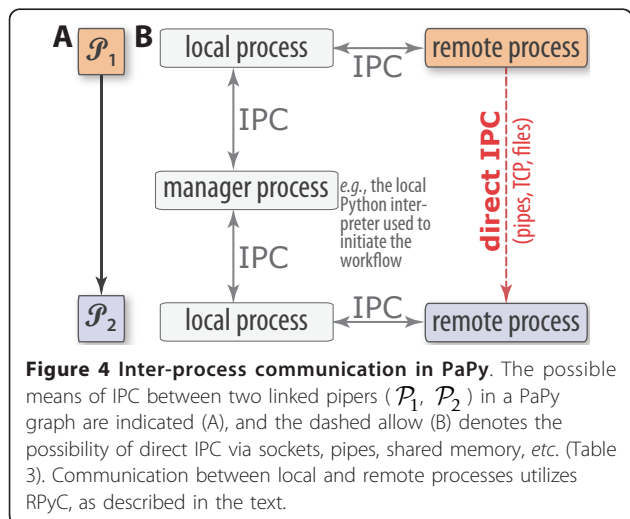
A $\mathcal{P}_1$

$\mathcal{P}_2$

B local process IPC remote process

IPC

manager process *e.g.*, the local Python interpreter used to initiate the workflow

direct IPC (pipes, TCP, files)

IPC

local process IPC remote process

**Figure 4 Inter-process communication in PaPy**. The possible means of IPC between two linked pipers ( $\mathcal{P}_1$, $\mathcal{P}_2$ ) in a PaPy graph are indicated (A), and the dashed allow (B) denotes the possibility of direct IPC via sockets, pipes, shared memory, *etc*. (Table 3). Communication between local and remote processes utilizes RPyC, as described in the text.